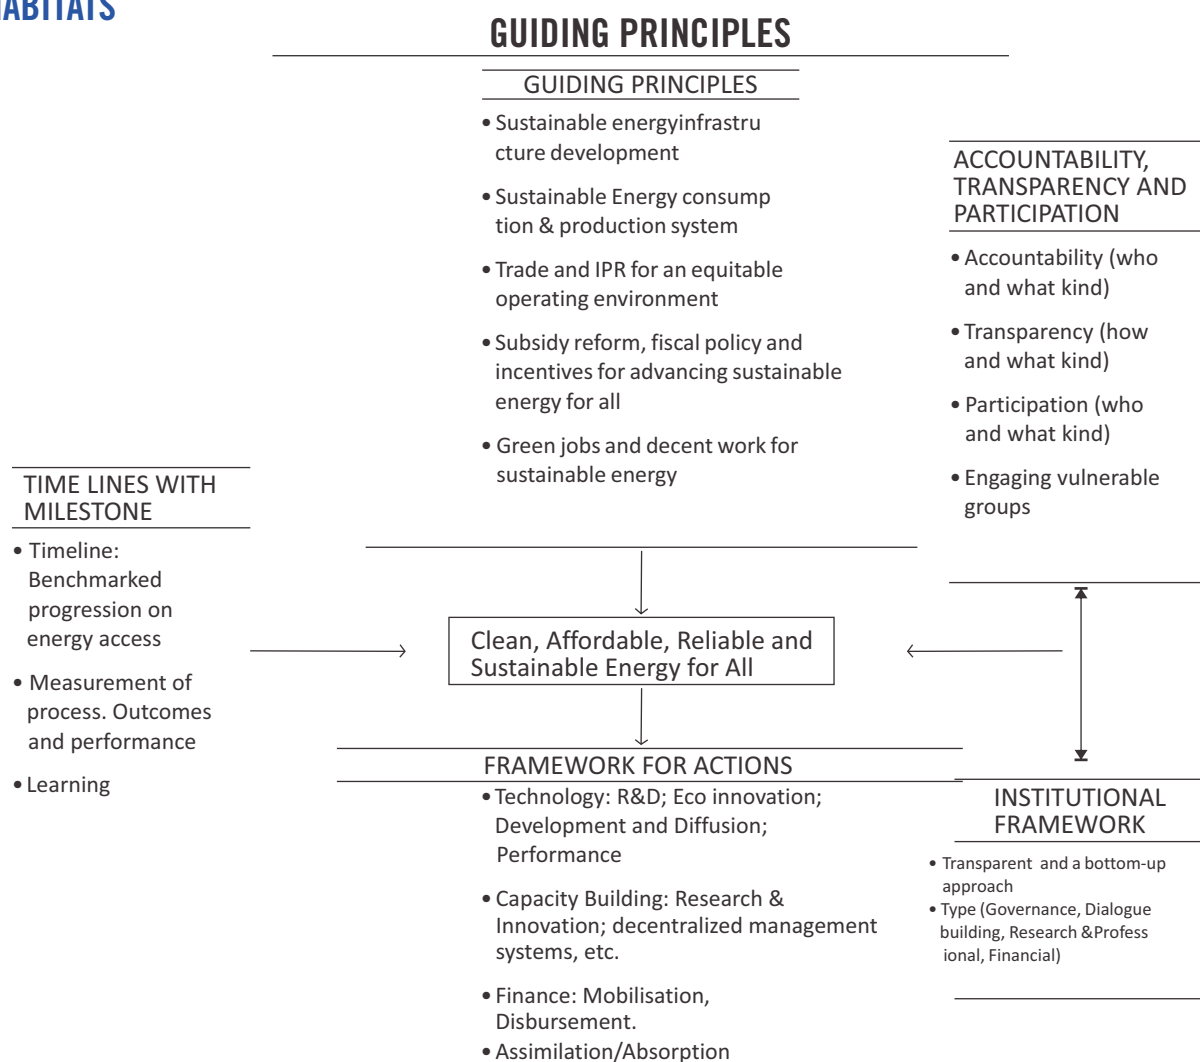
ABITATS

GUIDING PRINCIPLES

GUIDING PRINCIPLES

• Sustainable energyinfrastructure development

• Sustainable Energy consumption & production system

• Trade and IPR for an equitable operating environment

• Subsidy reform, fiscal policy and incentives for advancing sustainable energy for all

• Green jobs and decent work for sustainable energy

ACCOUNTABILITY, TRANSPARENCY AND PARTICIPATION

• Accountability (who and what kind)

• Transparency (how and what kind)

• Participation (who and what kind)

• Engaging vulnerable groups

TIME LINES WITH MILESTONE

• Timeline: Benchmarked progression on energy access

• Measurement of process. Outcomes and performance

• Learning

Clean, Affordable, Reliable and Sustainable Energy for All

FRAMEWORK FOR ACTIONS

• Technology: R&D; Eco innovation; Development and Diffusion; Performance

• Capacity Building: Research & Innovation; decentralized management systems, etc.

• Finance: Mobilisation, Disbursement.

• Assimilation/Absorption

INSTITUTIONAL FRAMEWORK

• Transparent and a bottom-up approach

• Type (Governance, Dialogue building, Research &Professional, Financial)